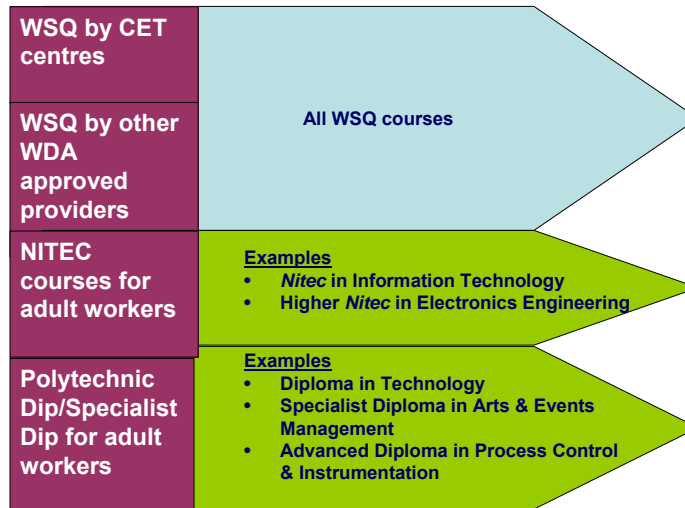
WSQ by CET centres

WSQ by other WDA approved providers

All WSQ courses

NITEC courses for adult workers

Examples
• *Nitec* in Information Technology
• Higher *Nitec* in Electronics Engineering

Polytechnic Dip/Specialist Dip for adult workers

Examples
• Diploma in Technology
• Specialist Diploma in Arts & Events Management
• Advanced Diploma in Process Control & Instrumentation